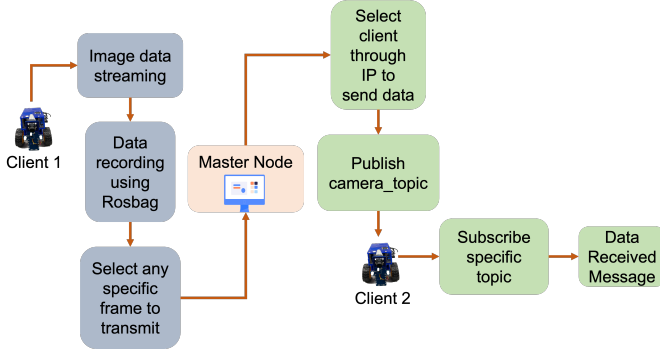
Client 1

Image data streaming

Data recording using Rosbag

Select any specific frame to transmit

Master Node

Select client through IP to send data

Publish camera_topic

Client 2

Subscribe specific topic

Data Received Message